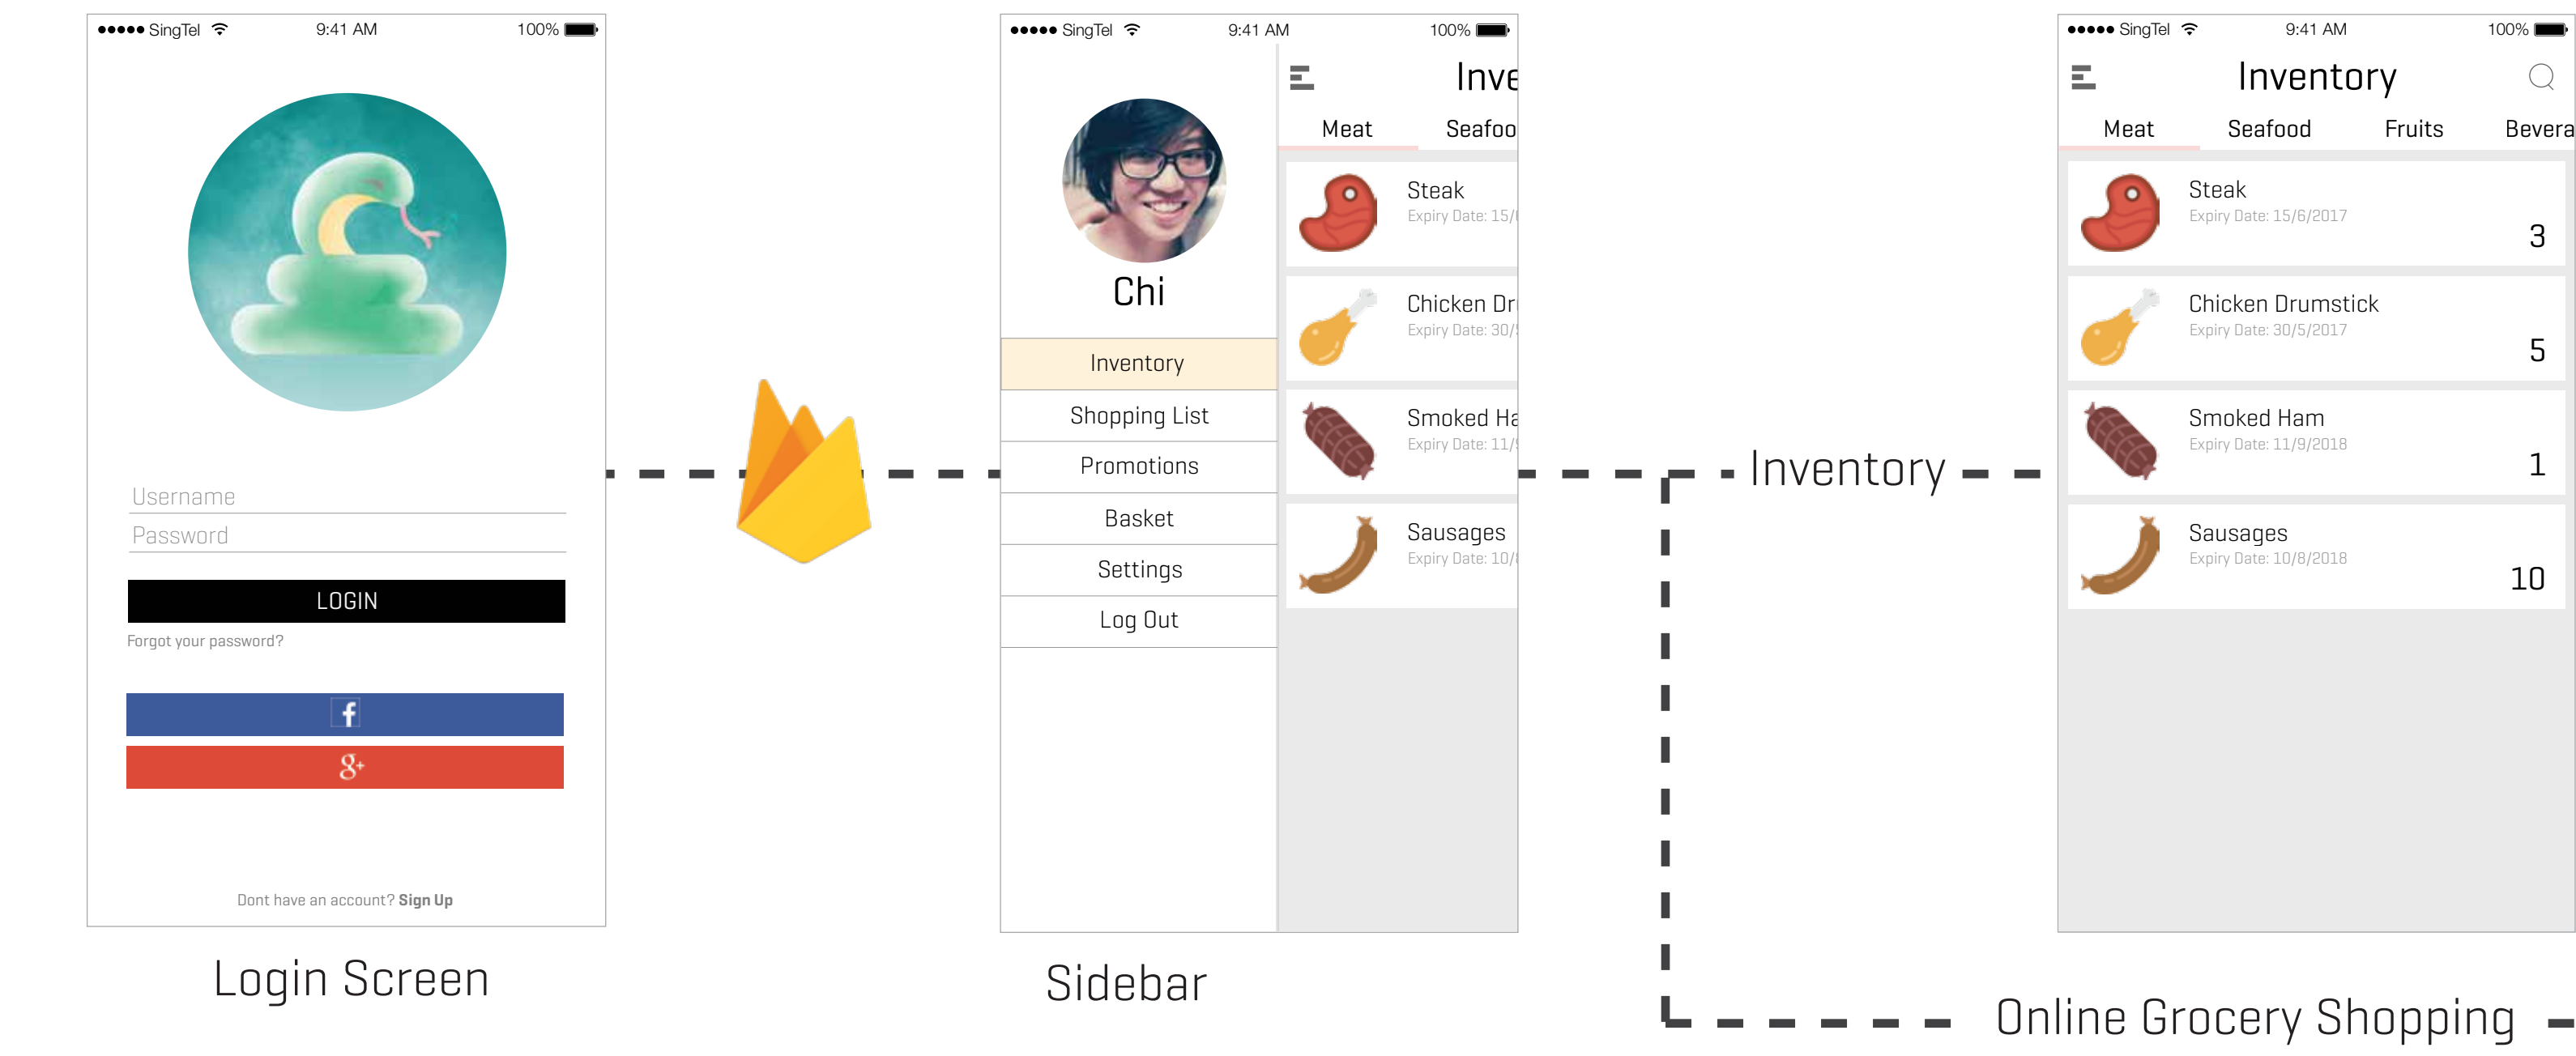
●●●●● SingTel 9:41 AM 100%

Username
Password
LOGIN
Forgot your password?

Dont have an account? Sign Up

Login Screen

●●●●● SingTel 9:41 AM 100%

Chi
Inventory
Shopping List
Promotions
Basket
Settings
Log Out

Inve
Meat Seafoo
Steak
Expiry Date: 15/
Chicken Dr
Expiry Date: 30/
Smoked Ha
Expiry Date: 11/
Sausages
Expiry Date: 10/

Sidebar

Inventory

●●●●● SingTel 9:41 AM 100%

Inventory
Meat Seafood Fruits Bevera
Steak
Expiry Date: 15/6/2017
3
Chicken Drumstick
Expiry Date: 30/5/2017
5
Smoked Ham
Expiry Date: 11/9/2018
1
Sausages
Expiry Date: 10/8/2018
10

Online Grocery Shopping